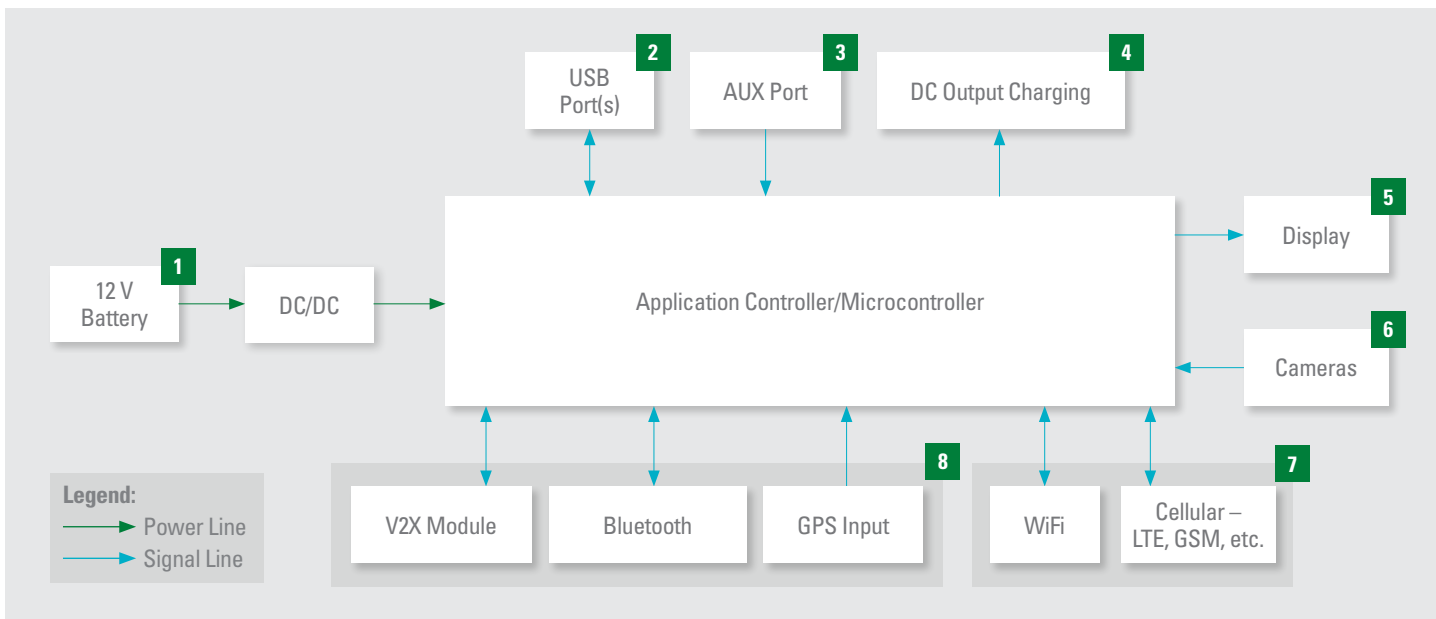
USB Port(s) 2

AUX Port 3

DC Output Charging 4

Display 5

12 V Battery 1

DC/DC

Application Controller/Microcontroller

Cameras 6

8

V2X Module

Bluetooth

GPS Input

7

WiFi

Cellular – LTE, GSM, etc.

Legend:
Power Line
Signal Line